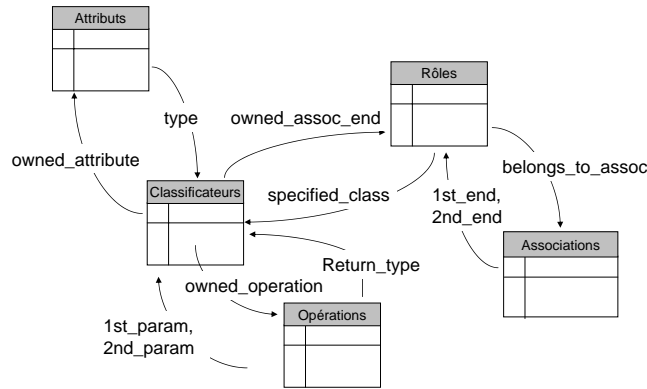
Attributs

Rôles

type

owned_assoc_end

owned_attribute

belongs_to_assoc

Classificateurs

specified_class

1st_end, 2nd_end

Associations

Return_type

owned_operation

Opérations

1st_param, 2nd_param